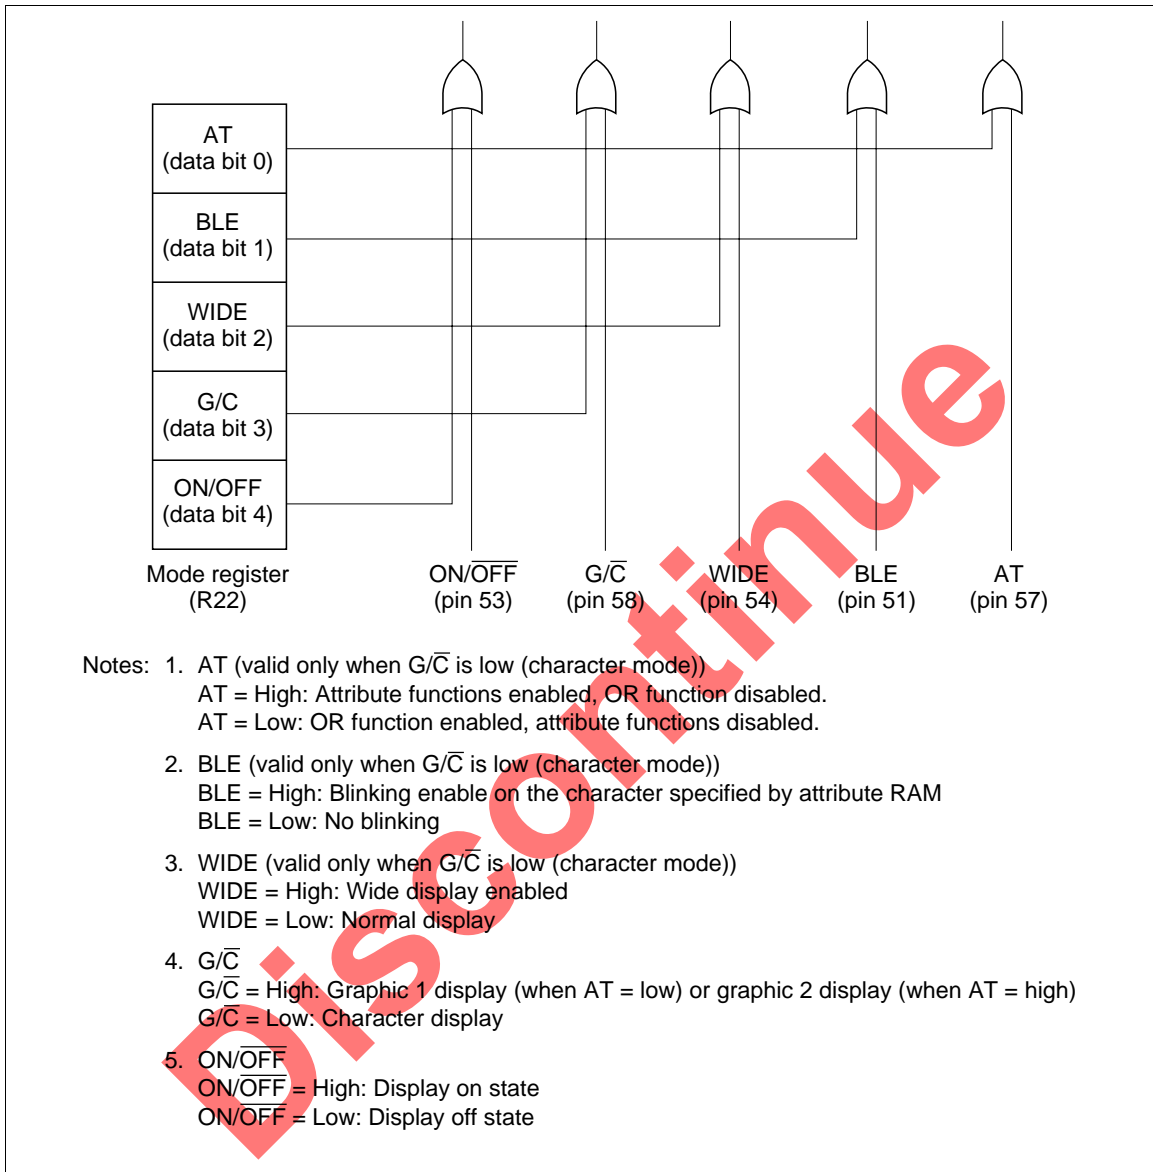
AT
(data bit 0)

BLE
(data bit 1)

WIDE
(data bit 2)

G/C
(data bit 3)

ON/OFF
(data bit 4)

Mode register
(R22)

ON/$\overline{OFF}$
(pin 53)

G/$\overline{C}$
(pin 58)

WIDE
(pin 54)

BLE
(pin 51)

AT
(pin 57)

Discontinue

Notes: 1. AT (valid only when G/$\overline{C}$ is low (character mode))
AT = High: Attribute functions enabled, OR function disabled.
AT = Low: OR function enabled, attribute functions disabled.

2. BLE (valid only when G/$\overline{C}$ is low (character mode))
BLE = High: Blinking enable on the character specified by attribute RAM
BLE = Low: No blinking

3. WIDE (valid only when G/$\overline{C}$ is low (character mode))
WIDE = High: Wide display enabled
WIDE = Low: Normal display

4. G/$\overline{C}$
G/$\overline{C}$ = High: Graphic 1 display (when AT = low) or graphic 2 display (when AT = high)
G/$\overline{C}$ = Low: Character display

5. ON/$\overline{OFF}$
ON/$\overline{OFF}$ = High: Display on state
ON/$\overline{OFF}$ = Low: Display off state